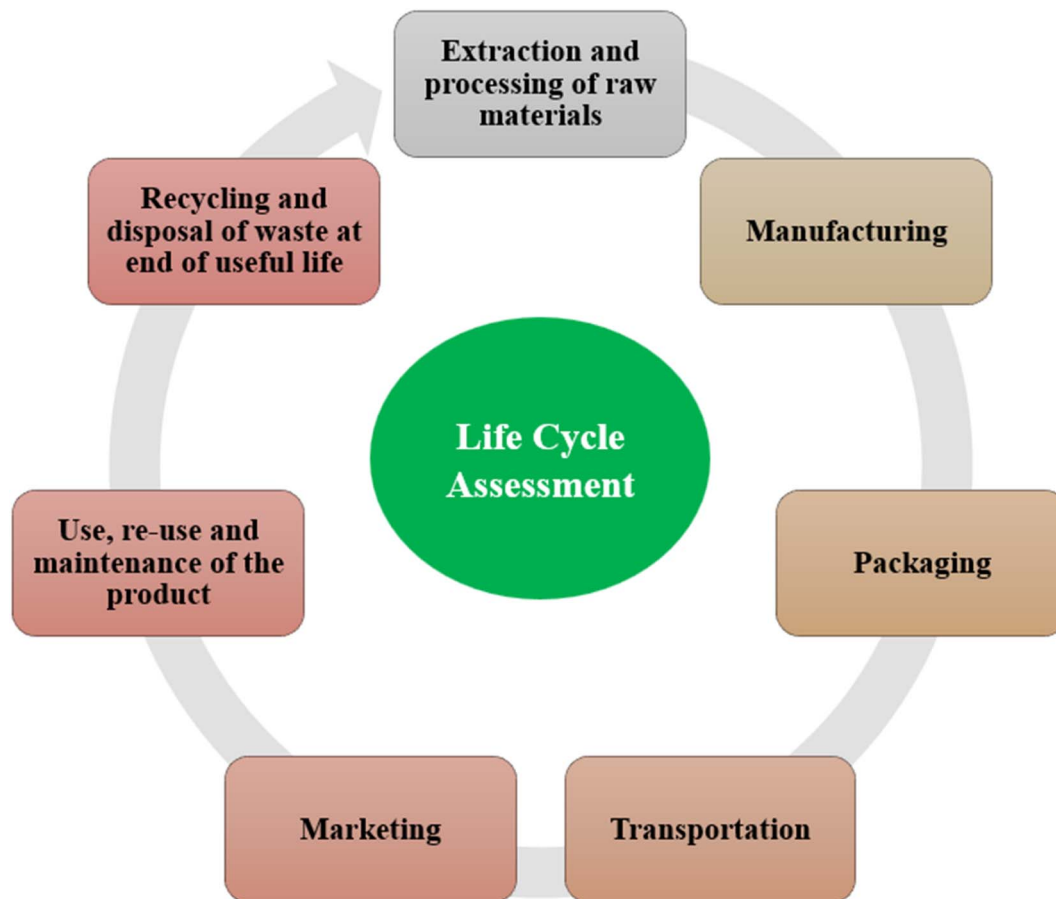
Extraction and processing of raw materials

Manufacturing

Packaging

Transportation

Marketing

Use, re-use and maintenance of the product

Recycling and disposal of waste at end of useful life

Life Cycle Assessment